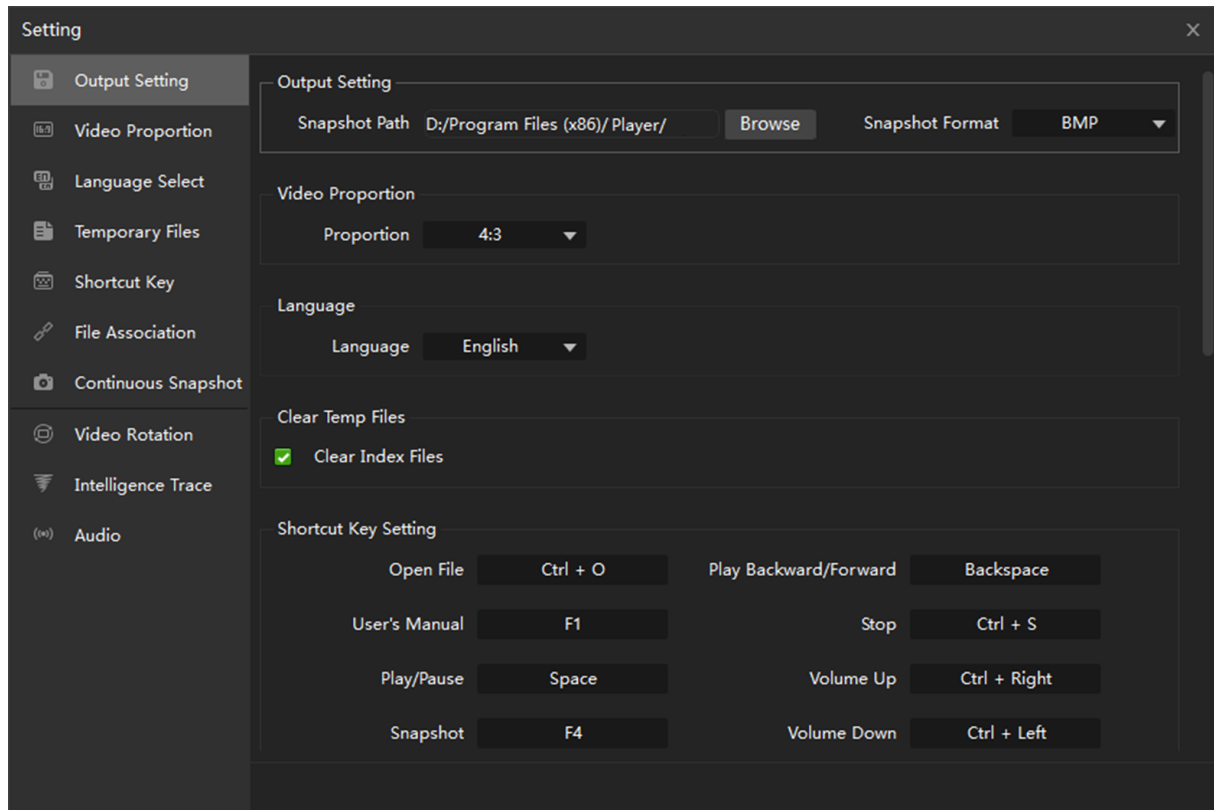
Setting
×

Output Setting
Video Proportion
Language Select
Temporary Files
Shortcut Key
File Association
Continuous Snapshot
Video Rotation
Intelligence Trace
Audio

Output Setting
Snapshot Path D:/Program Files (x86)/ Player/ Browse Snapshot Format BMP

Video Proportion
Proportion 4:3

Language
Language English

Clear Temp Files
Clear Index Files

Shortcut Key Setting
| | | | |
|---|---|---|---|
| Open File | Ctrl + O | Play Backward/Forward | Backspace |
| User's Manual | F1 | Stop | Ctrl + S |
| Play/Pause | Space | Volume Up | Ctrl + Right |
| Snapshot | F4 | Volume Down | Ctrl + Left |